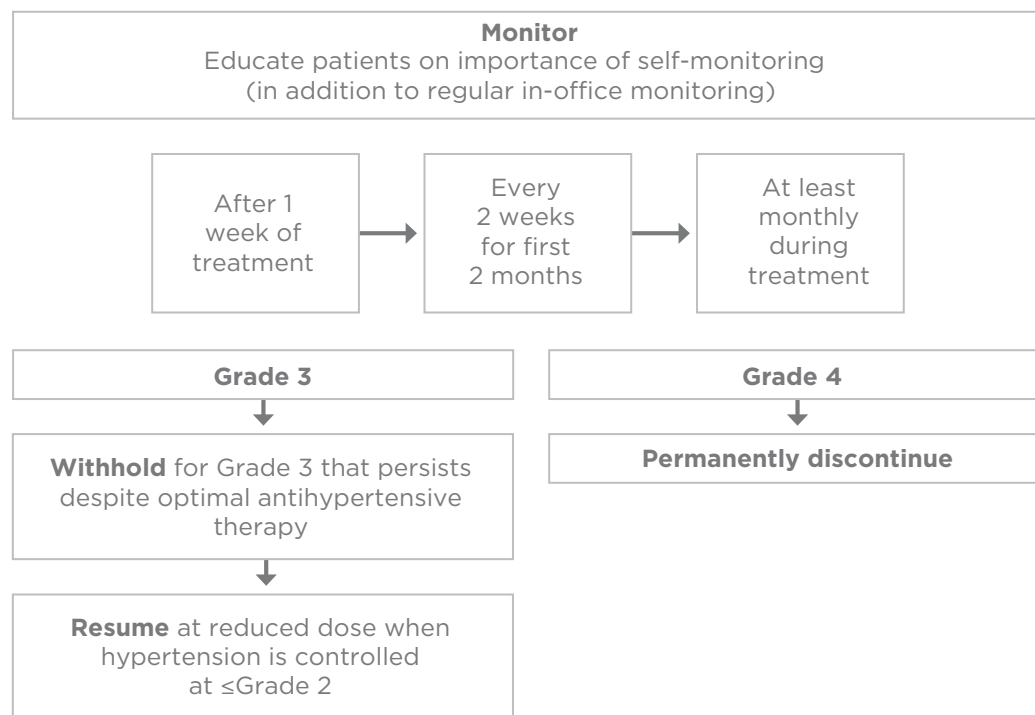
**Monitor**
Educate patients on importance of self-monitoring (in addition to regular in-office monitoring)

After 1 week of treatment

Every 2 weeks for first 2 months

At least monthly during treatment

**Grade 3**

**Withhold** for Grade 3 that persists despite optimal antihypertensive therapy

**Resume** at reduced dose when hypertension is controlled at ≤Grade 2

**Grade 4**

**Permanently discontinue**